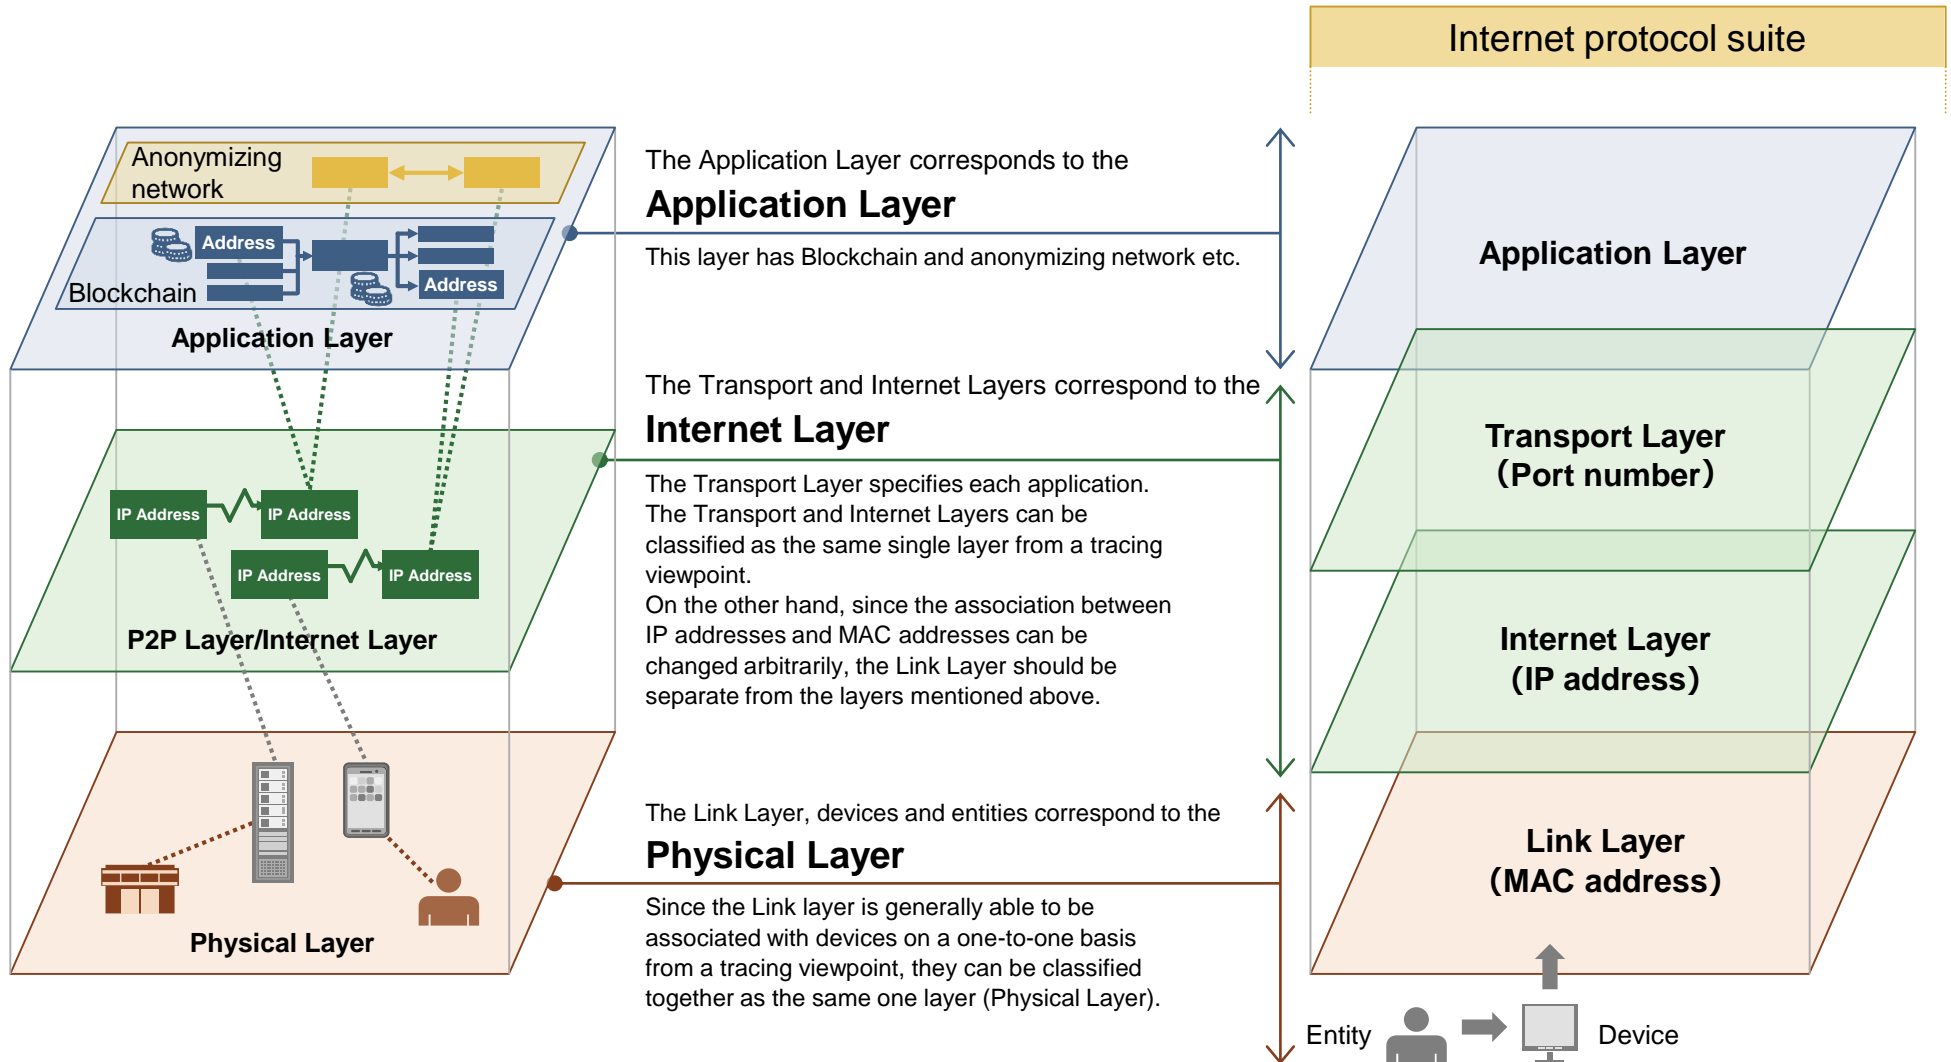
Internet protocol suite

Anonymizing network

Address

Blockchain

Address

Application Layer

IP Address

IP Address

IP Address

IP Address

P2P Layer/Internet Layer

Physical Layer

The Application Layer corresponds to the

Application Layer

This layer has Blockchain and anonymizing network etc.

The Transport and Internet Layers correspond to the

Internet Layer

The Transport Layer specifies each application. The Transport and Internet Layers can be classified as the same single layer from a tracing viewpoint.
On the other hand, since the association between IP addresses and MAC addresses can be changed arbitrarily, the Link Layer should be separate from the layers mentioned above.

The Link Layer, devices and entities correspond to the

Physical Layer

Since the Link layer is generally able to be associated with devices on a one-to-one basis from a tracing viewpoint, they can be classified together as the same one layer (Physical Layer).

Application Layer

Transport Layer (Port number)

Internet Layer (IP address)

Link Layer (MAC address)

Entity

Device